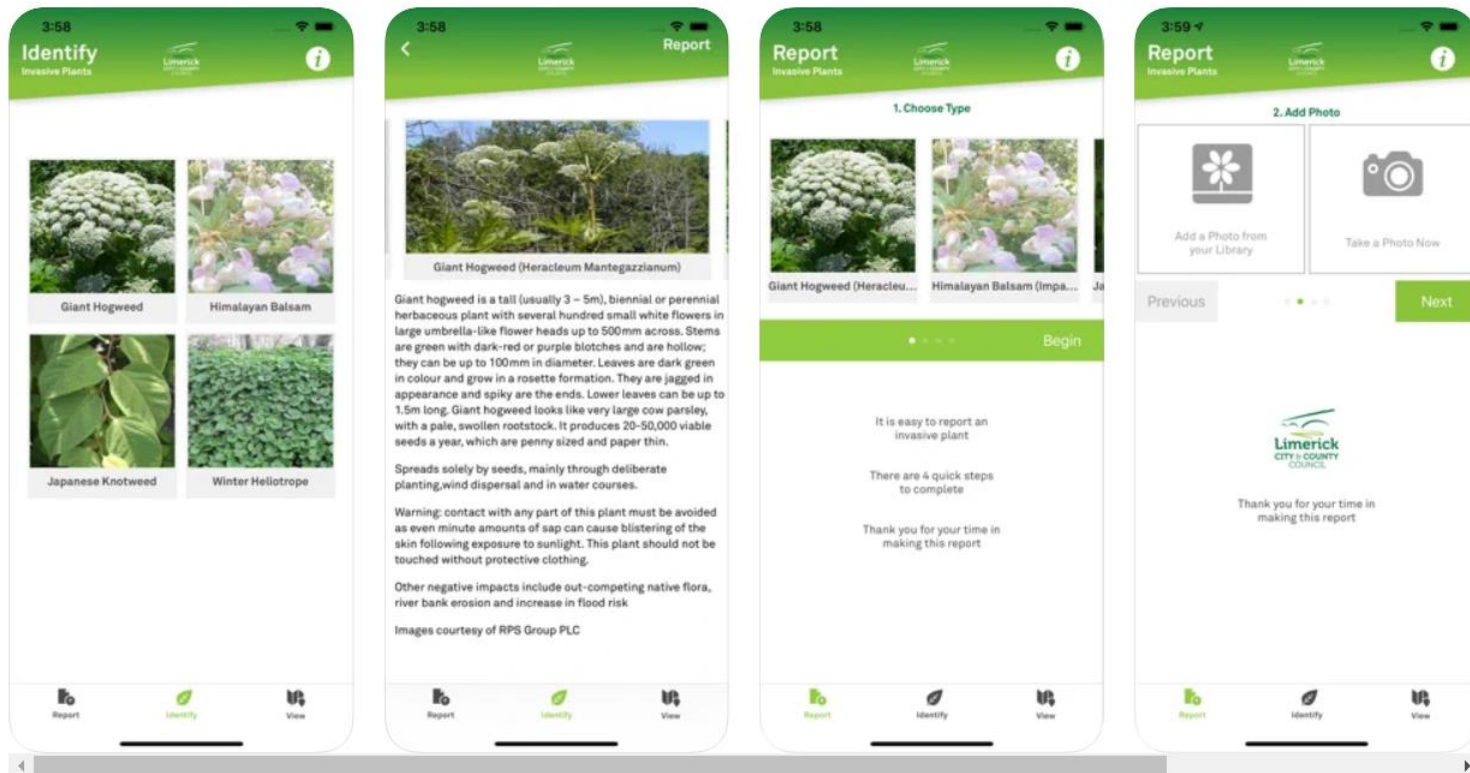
3:58

Identify
Invasive Plants

Limerick

i

Giant Hogweed

Himalayan Balsam

Japanese Knotweed

Winter Heliotrope

Report

Identify

View

3:58

Report

Limerick

Giant Hogweed (Heracleum Mantegazzianum)

Giant hogweed is a tall (usually 3 – 5m), biennial or perennial herbaceous plant with several hundred small white flowers in large umbrella-like flower heads up to 500mm across. Stems are green with dark-red or purple blotches and are hollow; they can be up to 100mm in diameter. Leaves are dark green in colour and grow in a rosette formation. They are jagged in appearance and spiky are the ends. Lower leaves can be up to 1.5m long. Giant hogweed looks like very large cow parsley, with a pale, swollen rootstock. It produces 20-50,000 viable seeds a year, which are penny sized and paper thin.

Spreads solely by seeds, mainly through deliberate planting,wind dispersal and in water courses.

Warning: contact with any part of this plant must be avoided as even minute amounts of sap can cause blistering of the skin following exposure to sunlight. This plant should not be touched without protective clothing.

Other negative impacts include out-competing native flora, river bank erosion and increase in flood risk

Images courtesy of RPS Group PLC

Report

Identify

View

3:58

Report
Invasive Plants

Limerick

i

1. Choose Type

Giant Hogweed (Heracleu...

Himalayan Balsam (Impa...

Ja

Begin

It is easy to report an invasive plant

There are 4 quick steps to complete

Thank you for your time in making this report

Report

Identify

View

3:59

Report
Invasive Plants

Limerick

i

2. Add Photo

Add a Photo from your Library

Take a Photo Now

Previous

Next

Limerick
CITY & COUNTY
COUNCIL

Thank you for your time in making this report

Report

Identify

View